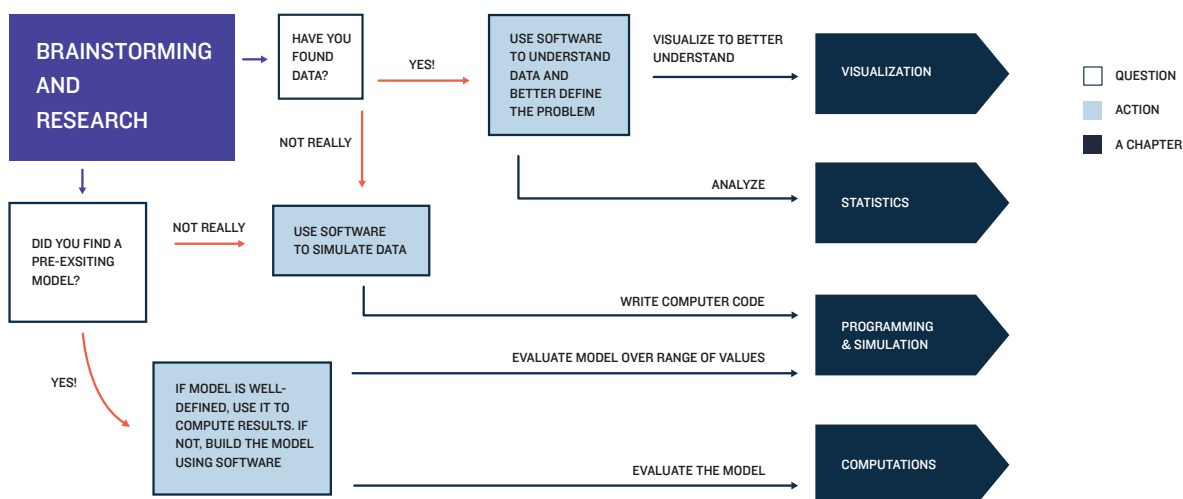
BRAINSTORMING AND RESEARCH

HAVE YOU FOUND DATA?

YES!

USE SOFTWARE TO UNDERSTAND DATA AND BETTER DEFINE THE PROBLEM

VISUALIZE TO BETTER UNDERSTAND

VISUALIZATION

QUESTION

ACTION

A CHAPTER

NOT REALLY

ANALYZE

STATISTICS

DID YOU FIND A PRE-EXSITING MODEL?

NOT REALLY

USE SOFTWARE TO SIMULATE DATA

WRITE COMPUTER CODE

PROGRAMMING & SIMULATION

EVALUATE MODEL OVER RANGE OF VALUES

YES!

IF MODEL IS WELL-DEFINED, USE IT TO COMPUTE RESULTS. IF NOT, BUILD THE MODEL USING SOFTWARE

EVALUATE THE MODEL

COMPUTATIONS